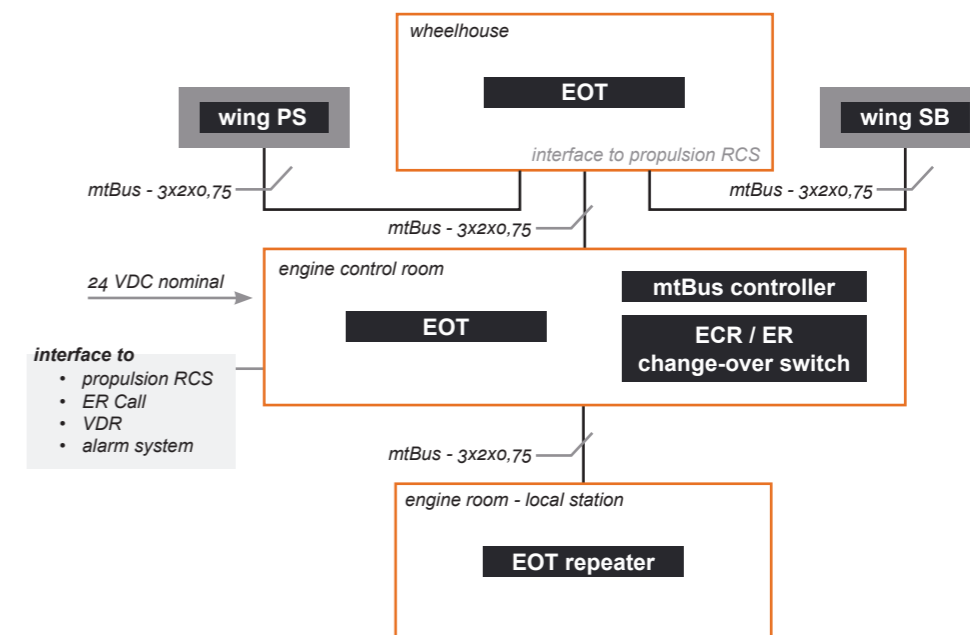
wheelhouse

EOT

interface to propulsion RCS

wing PS

wing SB

mtBus - 3x2x0,75

mtBus - 3x2x0,75

mtBus - 3x2x0,75

24 VDC nominal

engine control room

EOT

mtBus controller

ECR / ER change-over switch

interface to
- propulsion RCS
- ER Call
- VDR
- alarm system

mtBus - 3x2x0,75

engine room - local station

EOT repeater